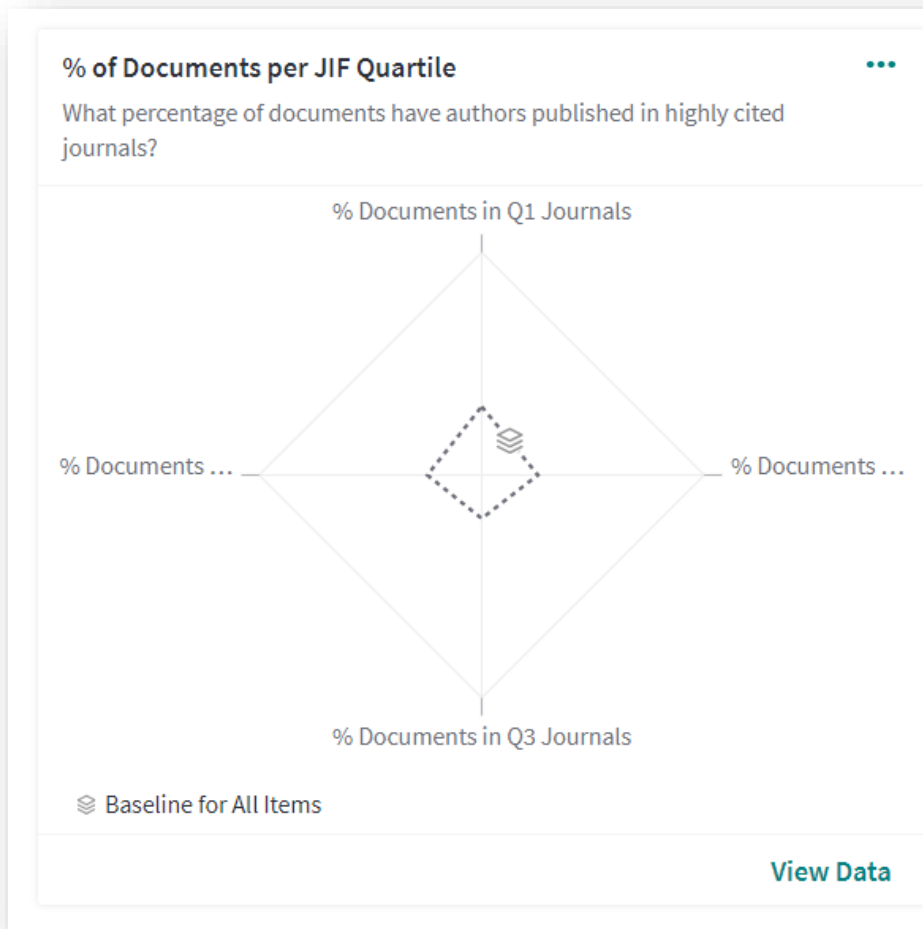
% of Documents per JIF Quartile

•••

What percentage of documents have authors published in highly cited journals?

% Documents in Q1 Journals

% Documents ...

% Documents ...

% Documents in Q3 Journals

Baseline for All Items

View Data